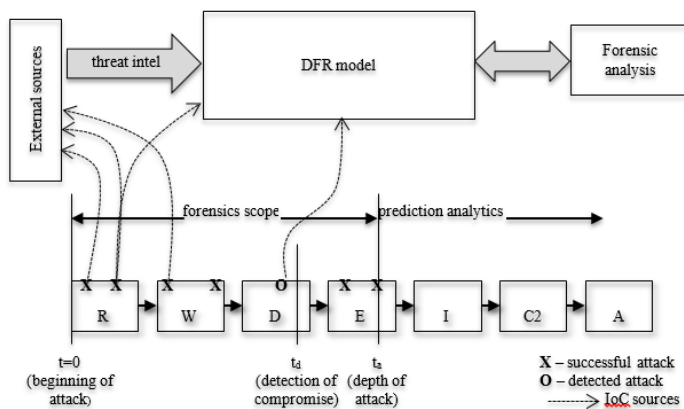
External sources

threat intel

DFR model

Forensic analysis

forensics scope

prediction analytics

X X R

X X W

O D

X X E

I

C2

A

t=0 (beginning of attack)

$t_d$ (detection of compromise)

$t_a$ (depth of attack)

X – successful attack
O – detected attack
IoC sources